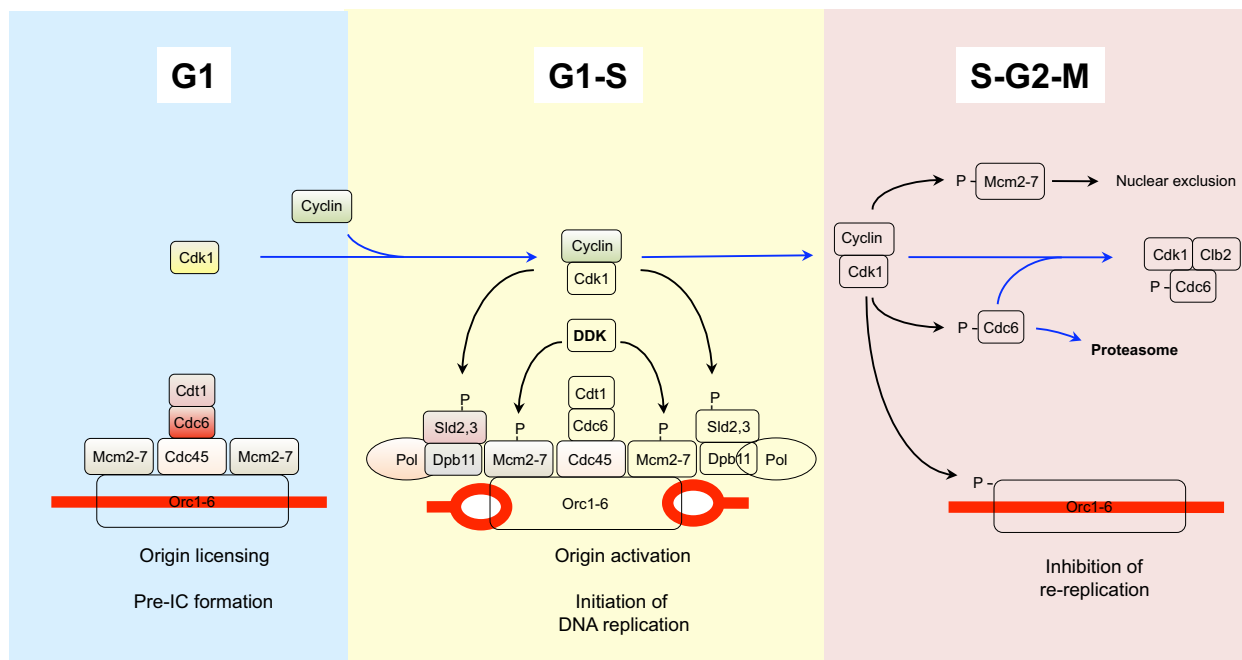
G1

G1-S

S-G2-M

Cyclin

Cdk1

Cdt1

Cdc6

Mcm2-7

Cdc45

Mcm2-7

Orc1-6

Origin licensing

Pre-IC formation

Cyclin

Cdk1

DDK

P

Sld2,3

Pol

Dpb11

P

Mcm2-7

Cdt1

Cdc6

Cdc45

P

Mcm2-7

P

Sld2,3

Dpb11

Pol

Orc1-6

Origin activation

Initiation of DNA replication

P - Mcm2-7

Nuclear exclusion

Cyclin

Cdk1

Cdk1

Clb2

P - Cdc6

P - Cdc6

Proteasome

P -

Orc1-6

Inhibition of re-replication